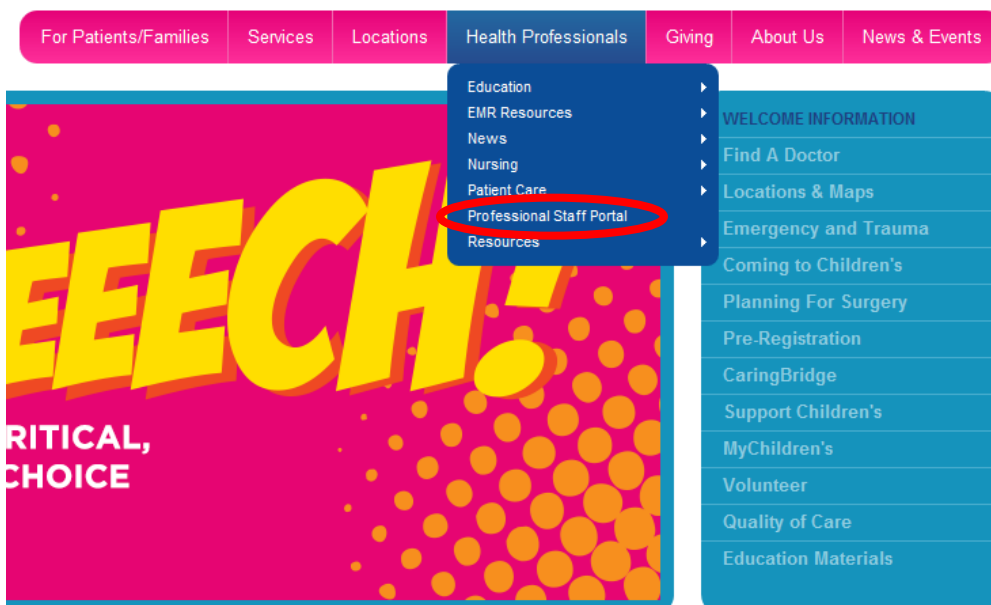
For Patients/Families | Services | Locations | Health Professionals | Giving | About Us | News & Events

Education
EMR Resources
News
Nursing
Patient Care
Professional Staff Portal
Resources

EEECH!

RITICAL,
CHOICE

WELCOME INFORMATION
Find A Doctor
Locations & Maps
Emergency and Trauma
Coming to Children's
Planning For Surgery
Pre-Registration
CaringBridge
Support Children's
MyChildren's
Volunteer
Quality of Care
Education Materials